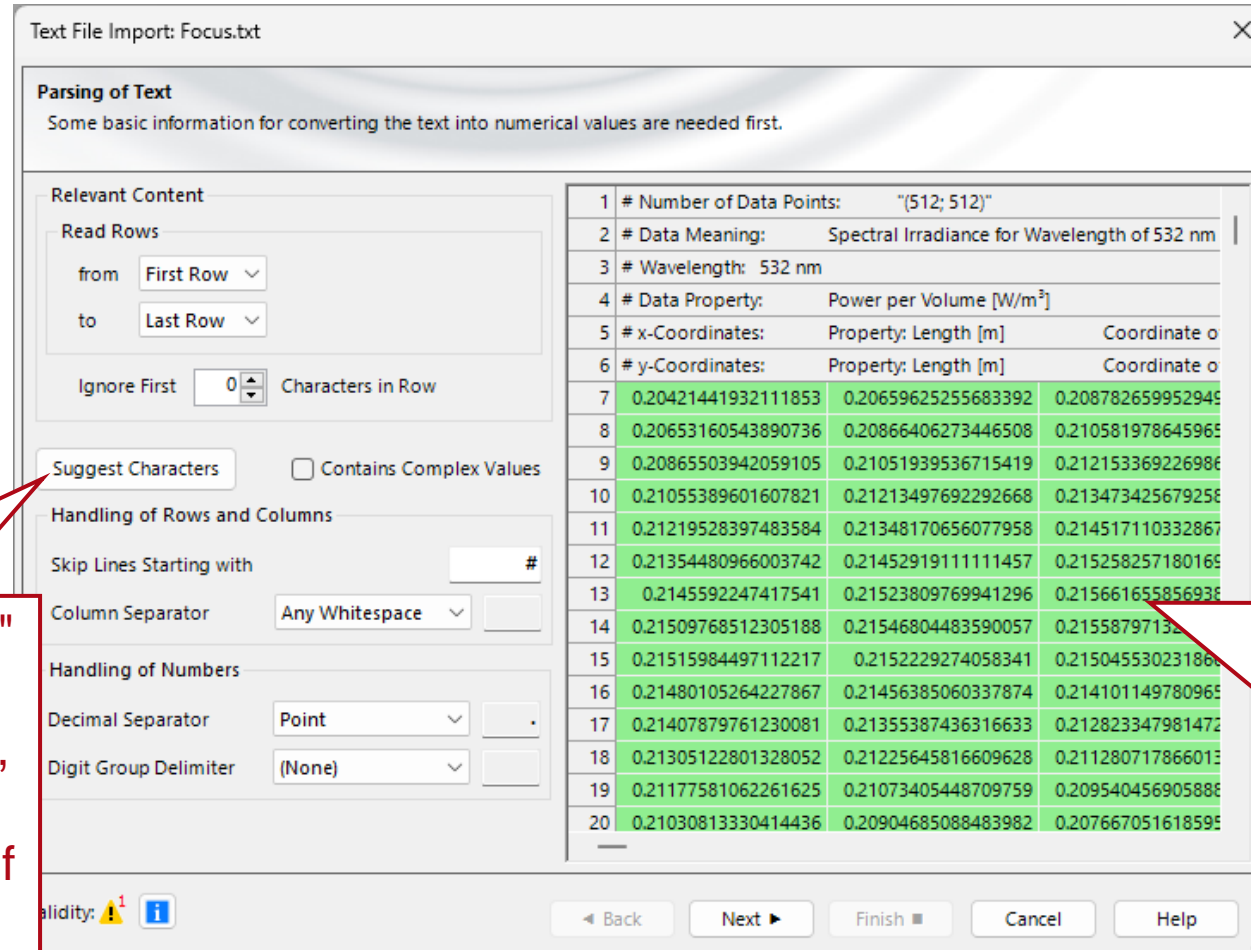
Text File Import: Focus.txt

Parsing of Text
Some basic information for converting the text into numerical values are needed first.

Relevant Content
Read Rows
from First Row
to Last Row
Ignore First 0 Characters in Row

Suggest Characters
Contains Complex Values

Handling of Rows and Columns
Skip Lines Starting with #
Column Separator Any Whitespace

Handling of Numbers
Decimal Separator Point .
Digit Group Delimiter (None)

| 1 | # Number of Data Points: | "(512; 512)" | |
|---|---|---|---|
| 2 | # Data Meaning: | Spectral Irradiance for Wavelength of 532 nm | |
| 3 | # Wavelength: 532 nm | | |
| 4 | # Data Property: | Power per Volume [W/m³] | |
| 5 | # x-Coordinates: | Property: Length [m] | Coordinate o |
| 6 | # y-Coordinates: | Property: Length [m] | Coordinate o |
| 7 | 0.20421441932111853 | 0.20659625255683392 | 0.20878265995294 |
| 8 | 0.20653160543890736 | 0.20866406273446508 | 0.21058197864596 |
| 9 | 0.20865503942059105 | 0.21051939536715419 | 0.21215336922698 |
| 10 | 0.21055389601607821 | 0.21213497692292668 | 0.21347342567925 |
| 11 | 0.21219528397483584 | 0.21348170656077958 | 0.21451711033286 |
| 12 | 0.21354480966003742 | 0.21452919111111457 | 0.21525825718016 |
| 13 | 0.2145592247417541 | 0.21523809769941296 | 0.21566165585693 |
| 14 | 0.21509768512305188 | 0.21546804483590057 | 0.2155879713 |
| 15 | 0.21515984497112217 | 0.2152229274058341 | 0.21504553023186 |
| 16 | 0.21480105264227867 | 0.21456385060337874 | 0.21410114978096 |
| 17 | 0.21407879761230081 | 0.21355387436316633 | 0.21282334798147 |
| 18 | 0.21305122801328052 | 0.21225645816609628 | 0.21128071786601 |
| 19 | 0.21177581062261625 | 0.21073405448709759 | 0.20954045690588 |
| 20 | 0.21030813330414436 | 0.20904685088483982 | 0.20766705161859 |

"
’
f

alidity: 1

◄ Back Next ► Finish ■ Cancel Help